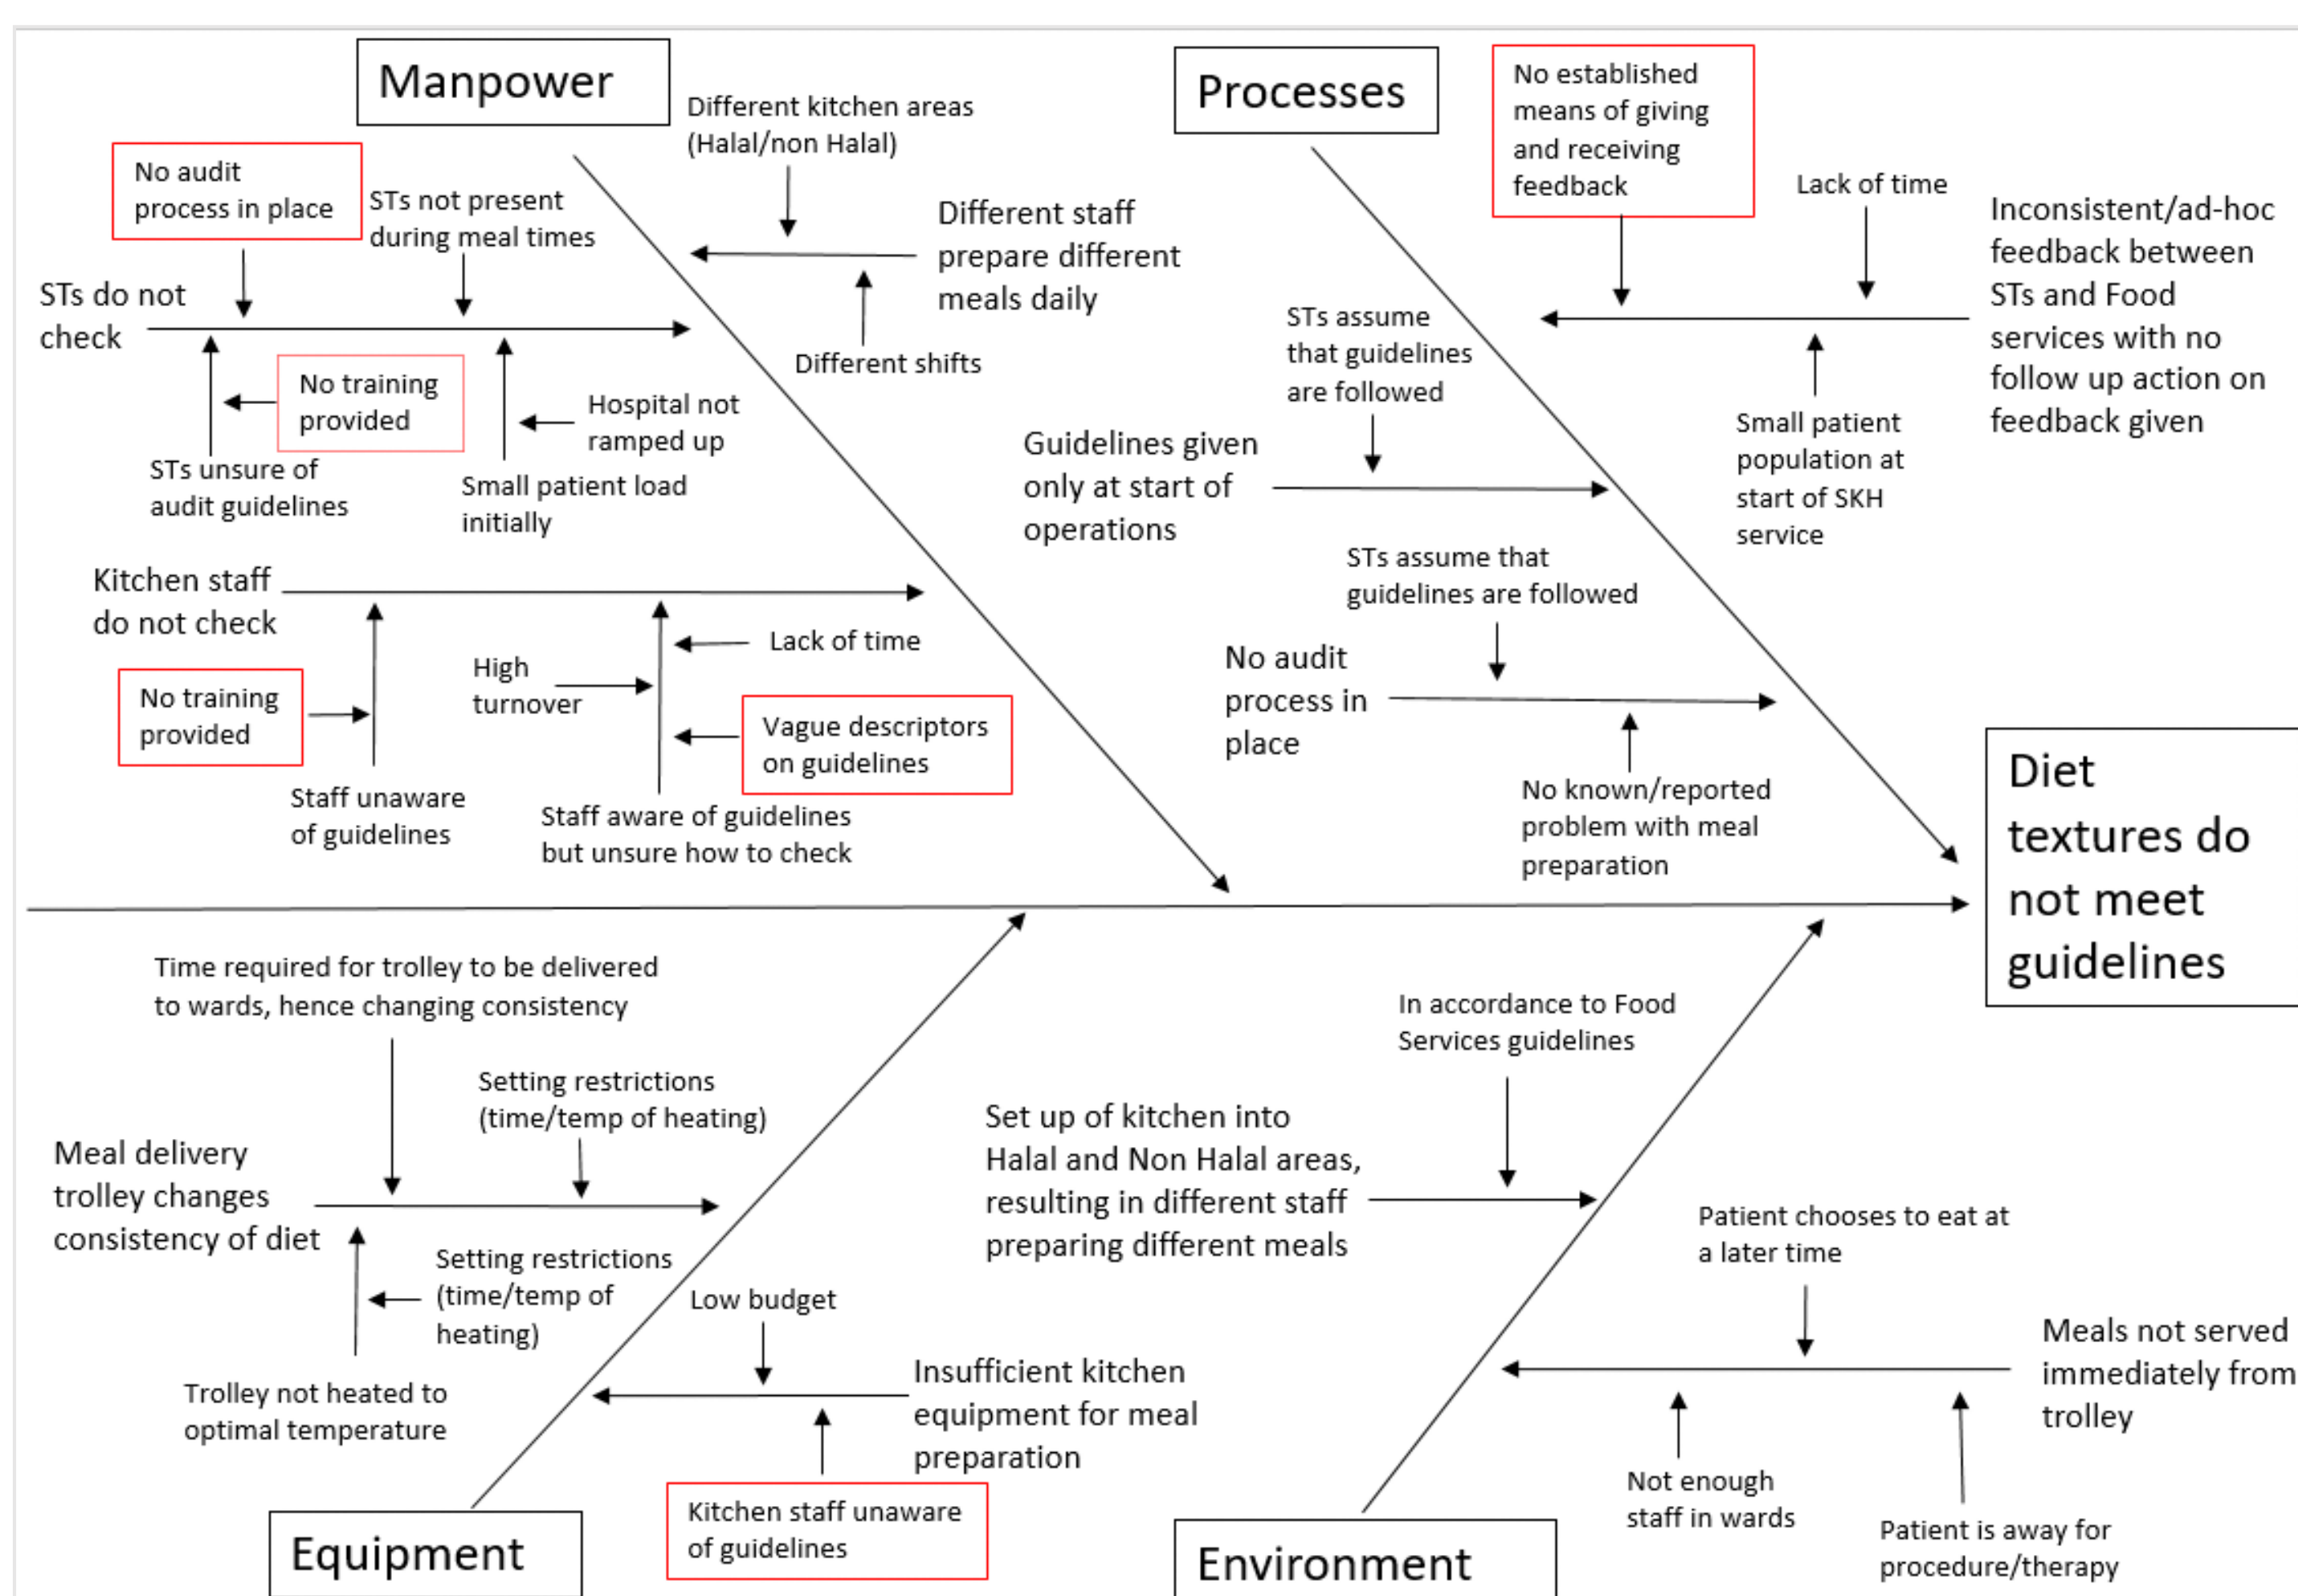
Manpower

Different kitchen areas (Halal/non Halal)

No audit process in place

STs not present during meal times

Different staff prepare different meals daily

STs do not check

No training provided

Hospital not ramped up

Different shifts

STs unsure of audit guidelines

Small patient load initially

Kitchen staff do not check

Lack of time

High turnover

No training provided

Vague descriptors on guidelines

Staff unaware of guidelines

Staff aware of guidelines but unsure how to check

Processes

No established means of giving and receiving feedback

Lack of time

Inconsistent/ad-hoc feedback between STs and Food services with no follow up action on feedback given

STs assume that guidelines are followed

Guidelines given only at start of operations

Small patient population at start of SKH service

STs assume that guidelines are followed

No audit process in place

No known/reported problem with meal preparation

Diet textures do not meet guidelines

Time required for trolley to be delivered to wards, hence changing consistency

Setting restrictions (time/temp of heating)

Meal delivery trolley changes consistency of diet

Setting restrictions (time/temp of heating)

Low budget

Trolley not heated to optimal temperature

Insufficient kitchen equipment for meal preparation

Kitchen staff unaware of guidelines

Equipment

In accordance to Food Services guidelines

Set up of kitchen into Halal and Non Halal areas, resulting in different staff preparing different meals

Patient chooses to eat at a later time

Meals not served immediately from trolley

Not enough staff in wards

Patient is away for procedure/therapy

Environment